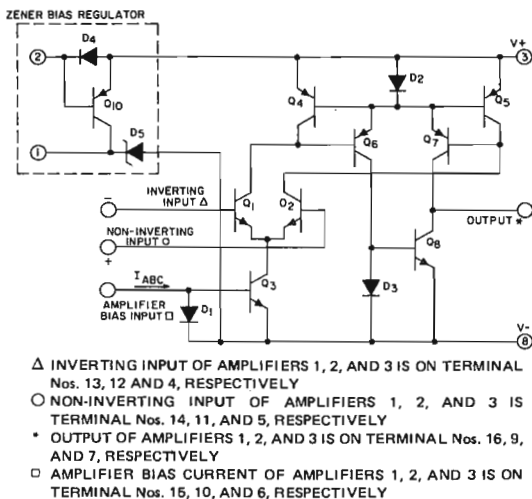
ZENER BIAS REGULATOR

2
D4
Q10
1
D5
D2
Q4
Q5
Q6
Q7
V+
3
INVERTING INPUT Δ
−
Q1
Q2
NON-INVERTING INPUT O
+
$I_{ABC}$
AMPLIFIER BIAS INPUT □
Q3
D1
D3
Q8
OUTPUT *
V-
8

Δ INVERTING INPUT OF AMPLIFIERS 1, 2, AND 3 IS ON TERMINAL Nos. 13, 12 AND 4, RESPECTIVELY

O NON-INVERTING INPUT OF AMPLIFIERS 1, 2, AND 3 IS TERMINAL Nos. 14, 11, AND 5, RESPECTIVELY

* OUTPUT OF AMPLIFIERS 1, 2, AND 3 IS ON TERMINAL Nos. 16, 9, AND 7, RESPECTIVELY

□ AMPLIFIER BIAS CURRENT OF AMPLIFIERS 1, 2, AND 3 IS ON TERMINAL Nos. 15, 10, AND 6, RESPECTIVELY